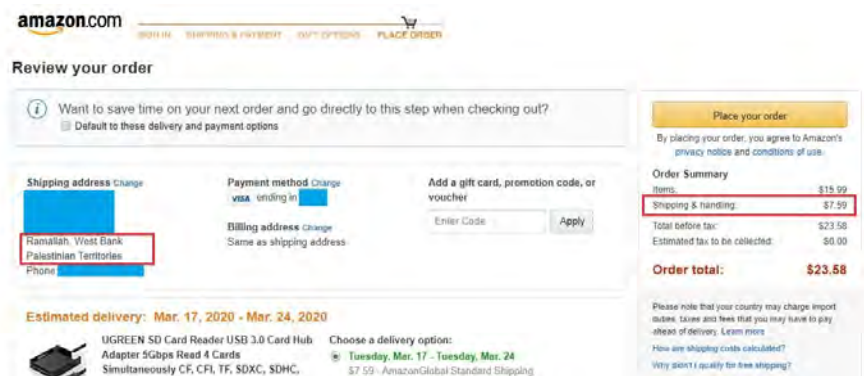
amazon.com

SIGN IN SHIPPING & PAYMENT GIFT OPTIONS PLACE ORDER

Review your order

Want to save time on your next order and go directly to this step when checking out?

Default to these delivery and payment options

Shipping address Change

Ramallah, West Bank
Palestinian Territories
Phone

Payment method Change
VISA ending in

Billing address Change
Same as shipping address

Add a gift card, promotion code, or voucher

Enter Code

Apply

Place your order

By placing your order, you agree to Amazon's privacy notice and conditions of use.

Order Summary

| | |
|---|---|
| Items: | $15.99 |
| Shipping & handling: | $7.59 |
| Total before tax: | $23.58 |
| Estimated tax to be collected: | $0.00 |

Order total: $23.58

Please note that your country may charge import duties, taxes and fees that you may have to pay ahead of delivery. Learn more

How are shipping costs calculated?

Why didn't I qualify for free shipping?

Estimated delivery: Mar. 17, 2020 - Mar. 24, 2020

UGREEN SD Card Reader USB 3.0 Card Hub Adapter 5Gbps Read 4 Cards Simultaneously CF, CFI, TF, SDXC, SDHC,

Choose a delivery option:

Tuesday, Mar. 17 - Tuesday, Mar. 24

$7.59 - AmazonGlobal Standard Shipping